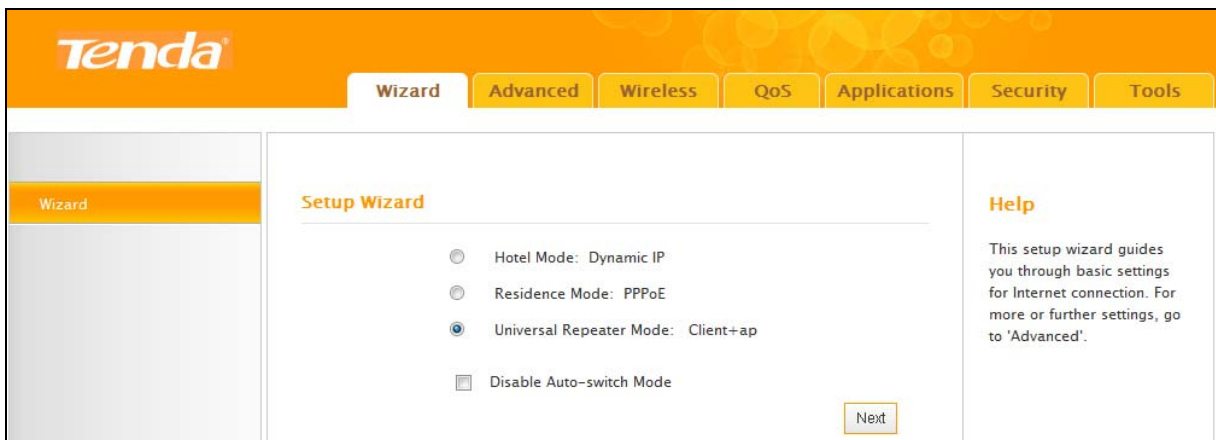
Tenda

Wizard | Advanced | Wireless | QoS | Applications | Security | Tools

Wizard

Setup Wizard

Hotel Mode: Dynamic IP

Residence Mode: PPPoE

Universal Repeater Mode: Client+ap

Disable Auto-switch Mode

Next

Help

This setup wizard guides you through basic settings for Internet connection. For more or further settings, go to 'Advanced'.